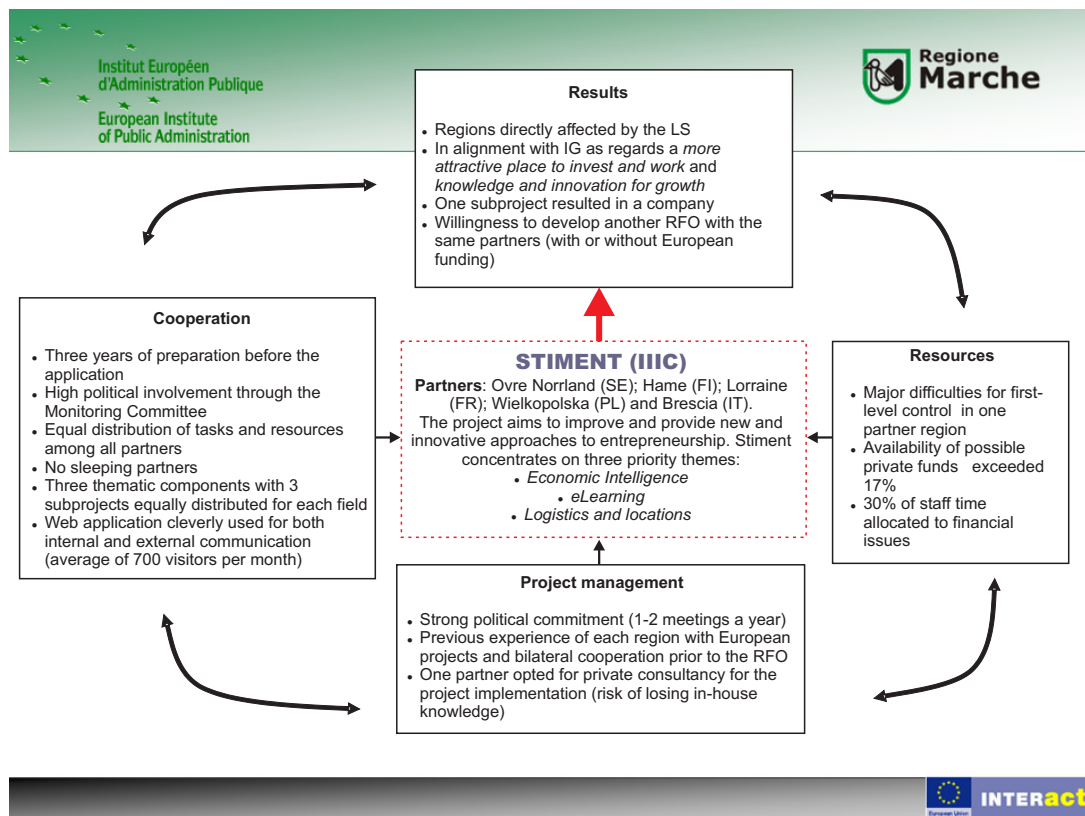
Institut Européen d'Administration Publique
European Institute of Public Administration

Regione Marche

Results

- Regions directly affected by the LS
- In alignment with IG as regards a *more attractive place to invest and work* and *knowledge and innovation for growth*
- One subproject resulted in a company
- Willingness to develop another RFO with the same partners (with or without European funding)

Cooperation

- Three years of preparation before the application
- High political involvement through the Monitoring Committee
- Equal distribution of tasks and resources among all partners
- No sleeping partners
- Three thematic components with 3 subprojects equally distributed for each field
- Web application cleverly used for both internal and external communication (average of 700 visitors per month)

STIMENT (IIIC)

**Partners**: Ovre Norrland (SE); Hame (FI); Lorraine (FR); Wielkopolska (PL) and Brescia (IT).
The project aims to improve and provide new and innovative approaches to entrepreneurship. Stiment concentrates on three priority themes:
- *Economic Intelligence*
- *eLearning*
- *Logistics and locations*

Resources

- Major difficulties for first-level control in one partner region
- Availability of possible private funds exceeded 17%
- 30% of staff time allocated to financial issues

Project management

- Strong political commitment (1-2 meetings a year)
- Previous experience of each region with European projects and bilateral cooperation prior to the RFO
- One partner opted for private consultancy for the project implementation (risk of losing in-house knowledge)

European Union
INTERact